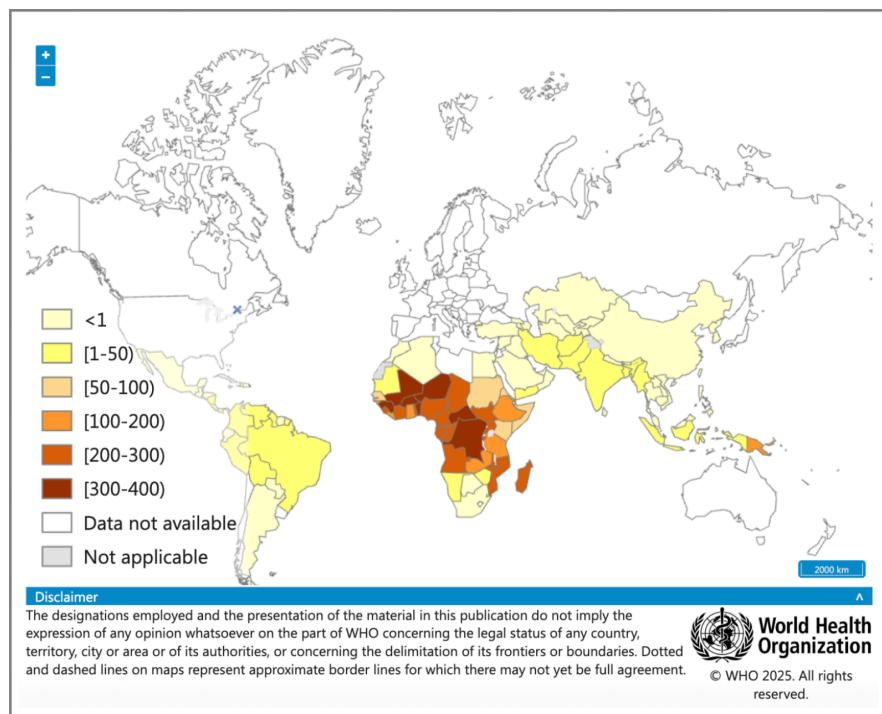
+
−

<1
[1-50)
[50-100)
[100-200)
[200-300)
[300-400)
Data not available
Not applicable

2000 km

Disclaimer

The designations employed and the presentation of the material in this publication do not imply the expression of any opinion whatsoever on the part of WHO concerning the legal status of any country, territory, city or area or of its authorities, or concerning the delimitation of its frontiers or boundaries. Dotted and dashed lines on maps represent approximate border lines for which there may not yet be full agreement.

World Health Organization

© WHO 2025. All rights reserved.